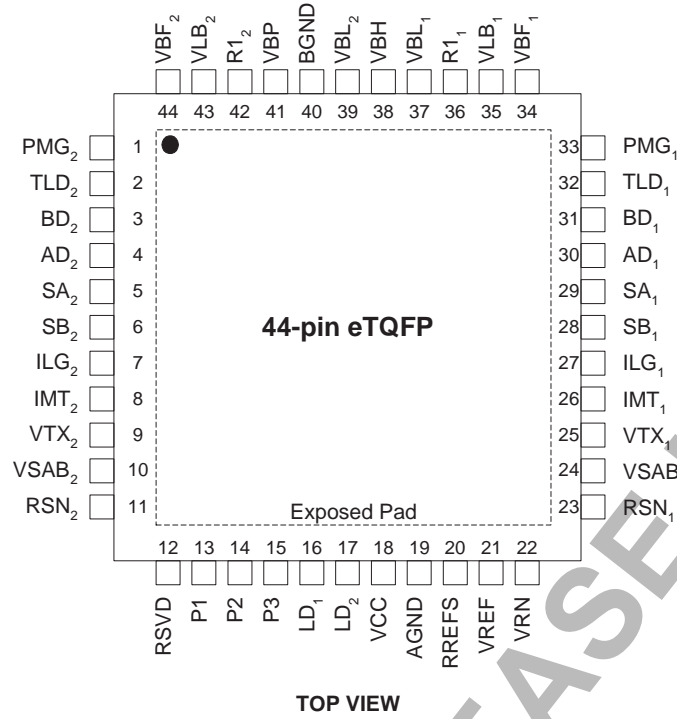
$VBF_2$ $VLB_2$ $R1_2$ VBP BGND $VBL_2$ VBH $VBL_1$ $R1_1$ $VLB_1$ $VBF_1$

44 43 42 41 40 39 38 37 36 35 34

$PMG_2$ 1
$TLD_2$ 2
$BD_2$ 3
$AD_2$ 4
$SA_2$ 5
$SB_2$ 6
$ILG_2$ 7
$IMT_2$ 8
$VTX_2$ 9
$VSAB_2$ 10
$RSN_2$ 11

33 $PMG_1$
32 $TLD_1$
31 $BD_1$
30 $AD_1$
29 $SA_1$
28 $SB_1$
27 $ILG_1$
26 $IMT_1$
25 $VTX_1$
24 $VSAB_1$
23 $RSN_1$

44-pin eTQFP

Exposed Pad

12 13 14 15 16 17 18 19 20 21 22

RSVD P1 P2 P3 $LD_1$ $LD_2$ VCC AGND RREFS VREF VRN

TOP VIEW